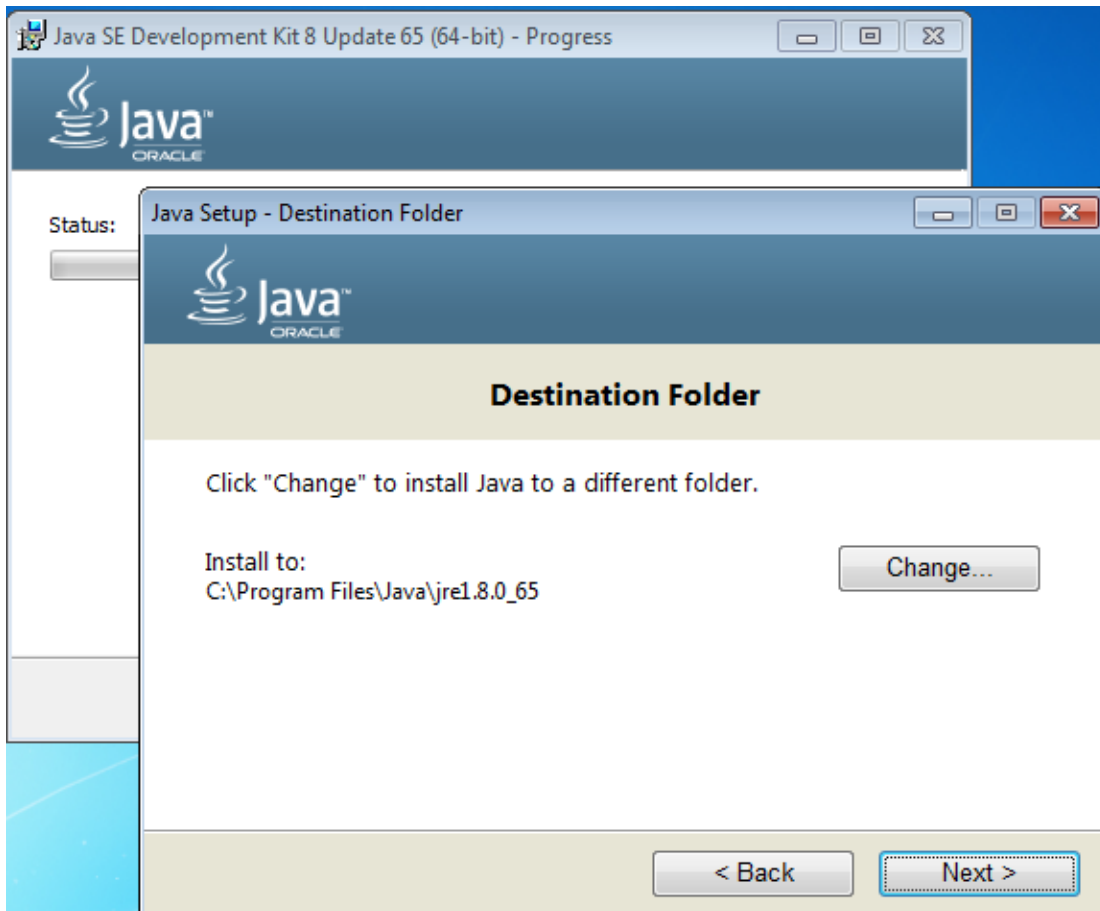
Java SE Development Kit 8 Update 65 (64-bit) - Progress

Java™
ORACLE

Status:

Java Setup - Destination Folder

Java™
ORACLE

Destination Folder

Click "Change" to install Java to a different folder.

Install to:
C:\Program Files\Java\jre1.8.0_65

Change...

< Back

Next >